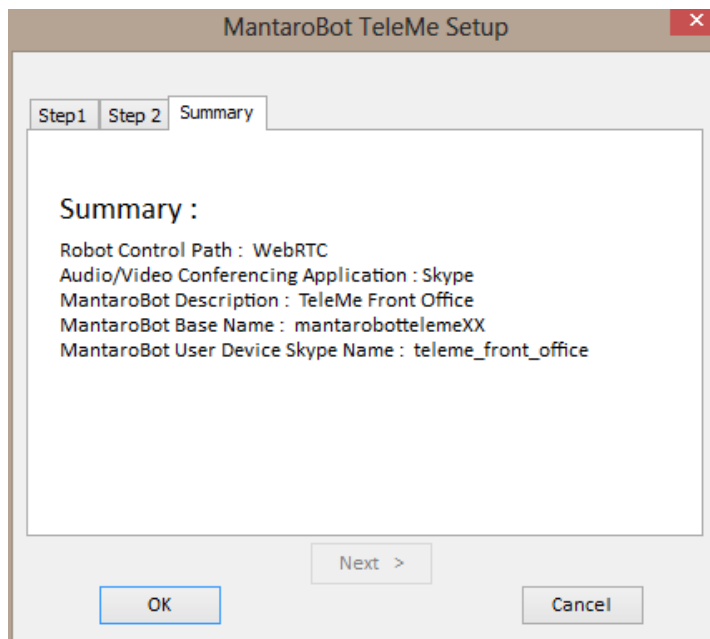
MantaroBot TeleMe Setup

Step1 Step 2 Summary

Summary :

Robot Control Path : WebRTC
Audio/Video Conferencing Application : Skype
MantaroBot Description : TeleMe Front Office
MantaroBot Base Name : mantarobottelemeXX
MantaroBot User Device Skype Name : teleme_front_office

Next >

OK

Cancel